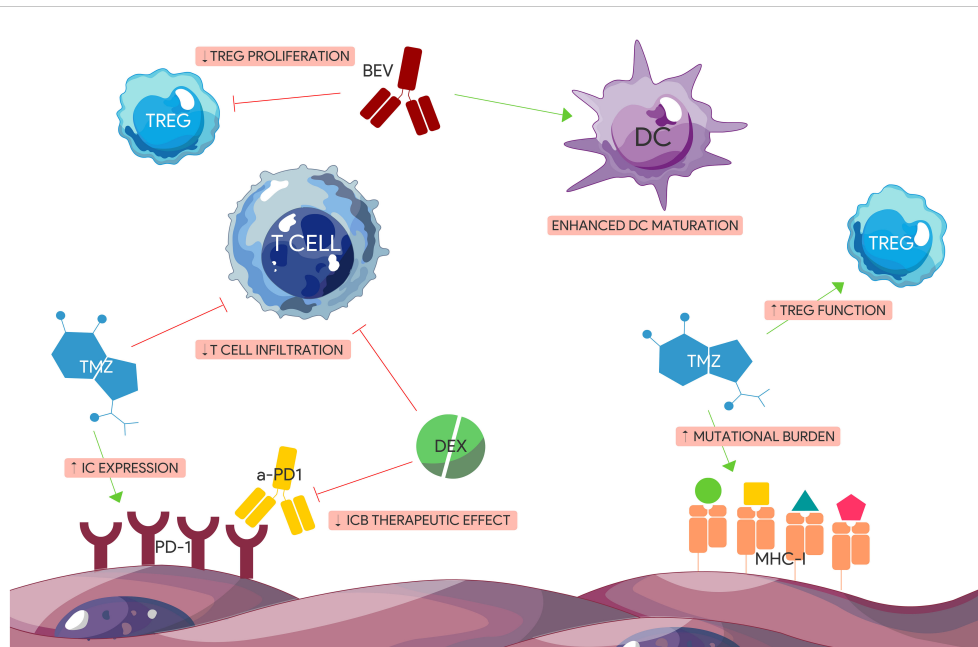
↓TREG PROLIFERATION

BEV

TREG

DC

ENHANCED DC MATURATION

T CELL

TREG

↑TREG FUNCTION

TMZ

↓T CELL INFILTRATION

TMZ

DEX

↑ MUTATIONAL BURDEN

↑ IC EXPRESSION

a-PD1

↓ ICB THERAPEUTIC EFFECT

PD-1

MHC-I